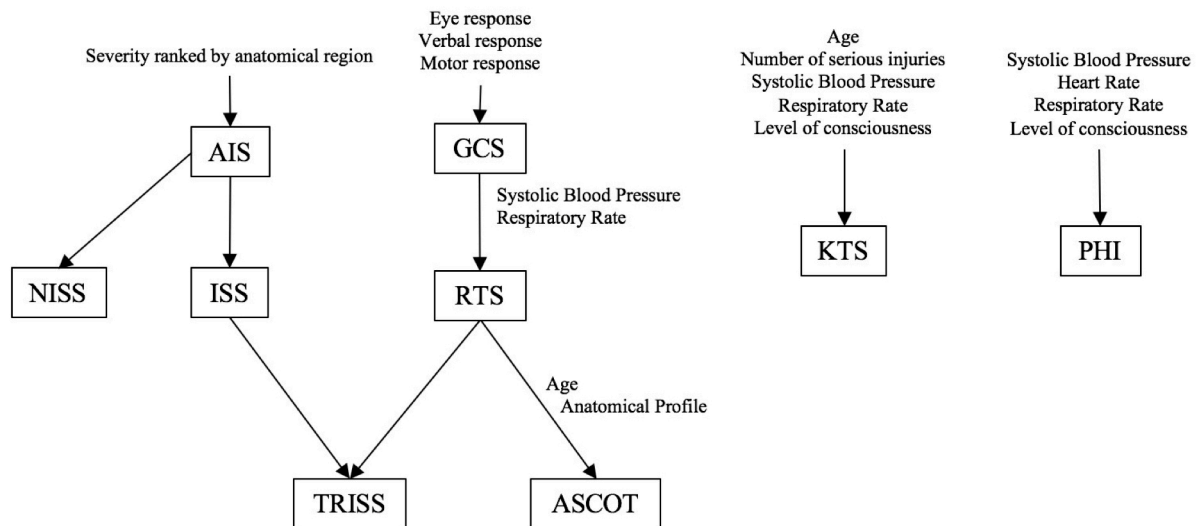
Severity ranked by anatomical region

AIS

NISS

ISS

Eye response
Verbal response
Motor response

GCS

Systolic Blood Pressure
Respiratory Rate

RTS

Age
Anatomical Profile

TRISS

ASCOT

Age
Number of serious injuries
Systolic Blood Pressure
Respiratory Rate
Level of consciousness

KTS

Systolic Blood Pressure
Heart Rate
Respiratory Rate
Level of consciousness

PHI